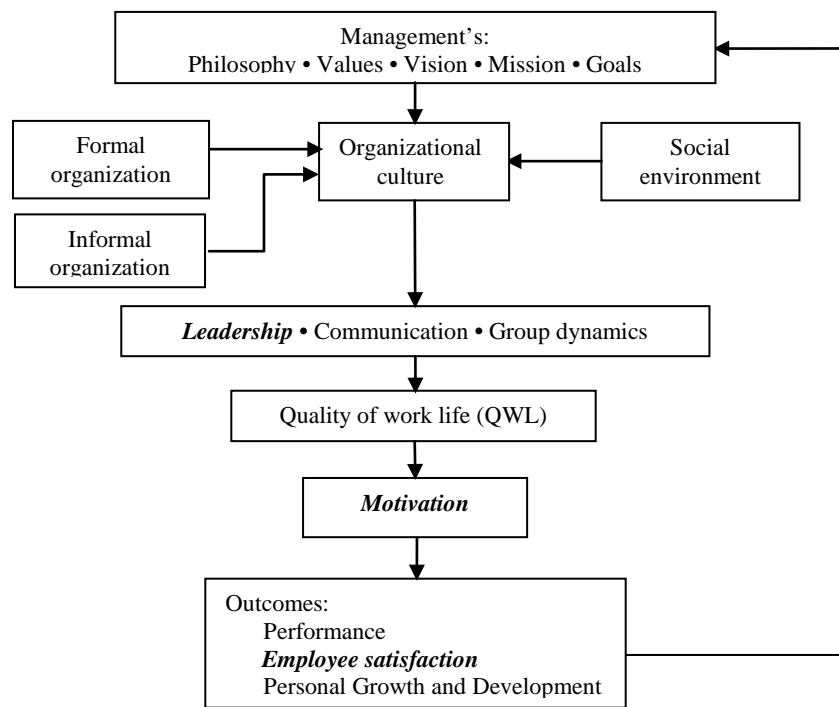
Management's:
Philosophy • Values • Vision • Mission • Goals

Formal organization

Organizational culture

Social environment

Informal organization

Leadership • Communication • Group dynamics

Quality of work life (QWL)

Motivation

Outcomes:
Performance
Employee satisfaction
Personal Growth and Development